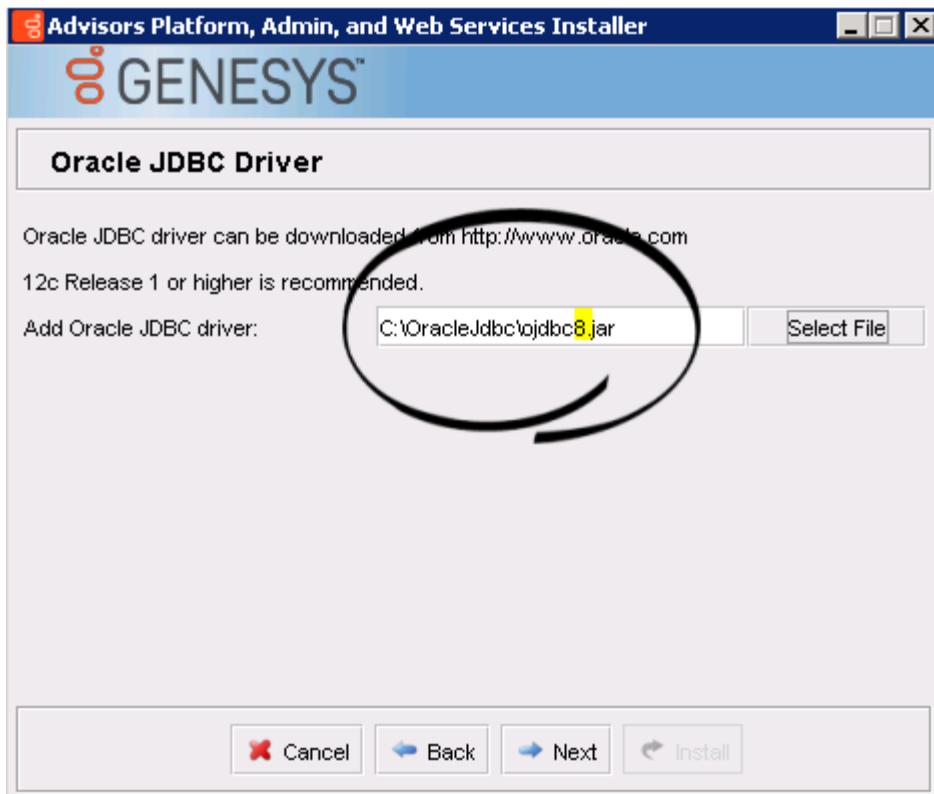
Advisors Platform, Admin, and Web Services Installer

GENESYS

Oracle JDBC Driver

Oracle JDBC driver can be downloaded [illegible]om http://www.ora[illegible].com

12c Release 1 or higher is recommended.

Add Oracle JDBC driver: C:\OracleJdbc\ojdbc8.jar Select File

Cancel Back Next Install